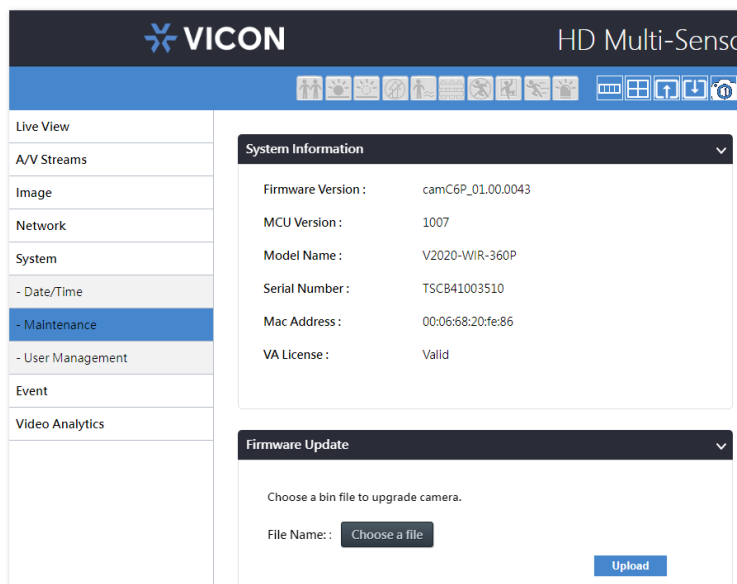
VICON

HD Multi-Senso

Live View

A/V Streams

Image

Network

System

- Date/Time

- Maintenance

- User Management

Event

Video Analytics

System Information

Firmware Version : camC6P_01.00.0043

MCU Version : 1007

Model Name : V2020-WIR-360P

Serial Number : TSCB41003510

Mac Address : 00:06:68:20:fe:86

VA License : Valid

Firmware Update

Choose a bin file to upgrade camera.

File Name: : Choose a file

Upload